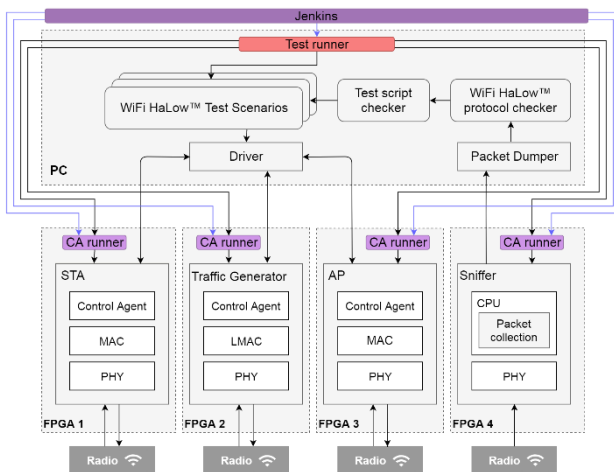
Jenkins

Test runner

WiFi HaLow™ Test Scenarios

Test script checker

WiFi HaLow™ protocol checker

Driver

Packet Dumper

PC

CA runner

STA

Control Agent

MAC

PHY

FPGA 1

CA runner

Traffic Generator

Control Agent

LMAC

PHY

FPGA 2

CA runner

AP

Control Agent

MAC

PHY

FPGA 3

CA runner

Sniffer

CPU

Packet collection

PHY

FPGA 4

Radio

Radio

Radio

Radio